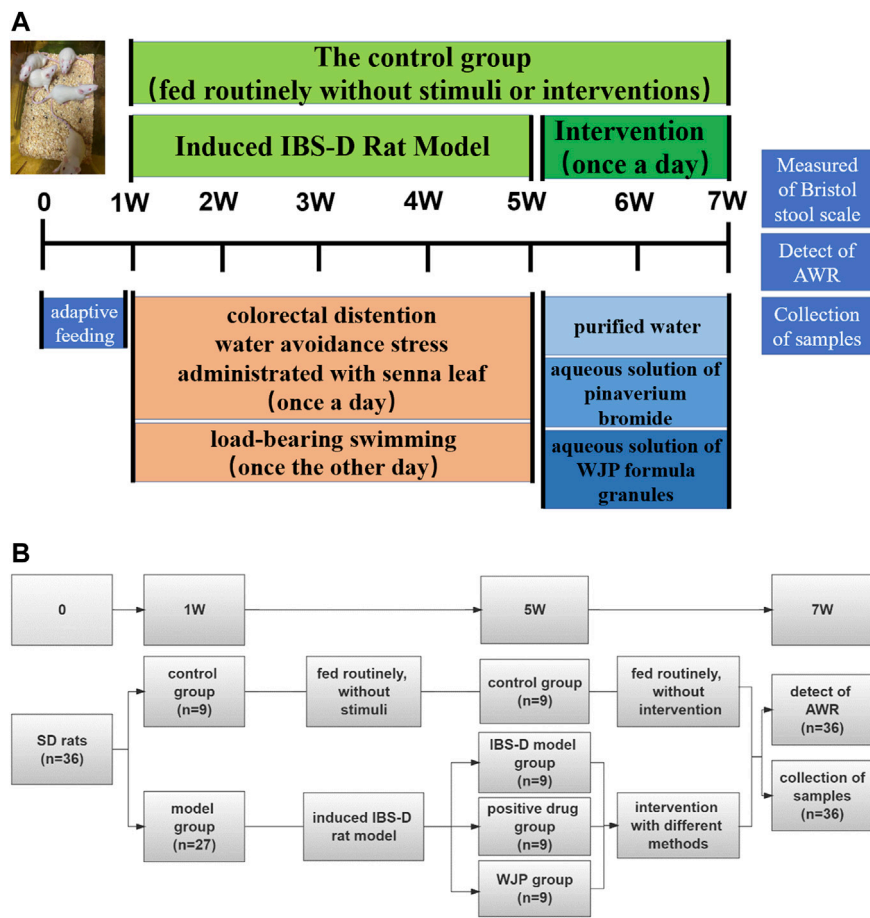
A

The control group
(fed routinely without stimuli or interventions)

Induced IBS-D Rat Model

Intervention
(once a day)

0 1W 2W 3W 4W 5W 6W 7W

Measured of Bristol stool scale

Detect of AWR

Collection of samples

adaptive feeding

colorectal distention
water avoidance stress
administrated with senna leaf
(once a day)

load-bearing swimming
(once the other day)

purified water

aqueous solution of pinaverium bromide

aqueous solution of WJP formula granules

B

0

1W

5W

7W

SD rats (n=36)

control group (n=9)

fed routinely, without stimuli

control group (n=9)

fed routinely, without intervention

detect of AWR (n=36)

collection of samples (n=36)

model group (n=27)

induced IBS-D rat model

IBS-D model group (n=9)

positive drug group (n=9)

WJP group (n=9)

intervention with different methods